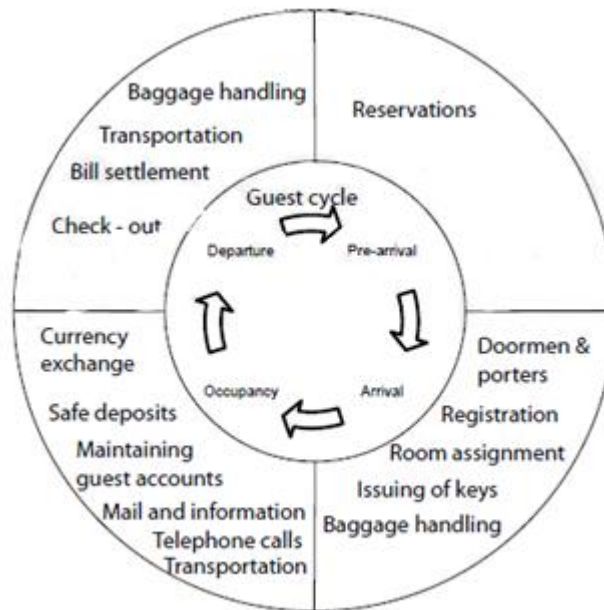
Baggage handling
Transportation
Bill settlement
Check - out

Reservations

Guest cycle
Departure
Pre-arrival
Arrival
Occupancy

Doormen & porters
Registration
Room assignment
Issuing of keys
Baggage handling

Currency exchange
Safe deposits
Maintaining guest accounts
Mail and information
Telephone calls
Transportation